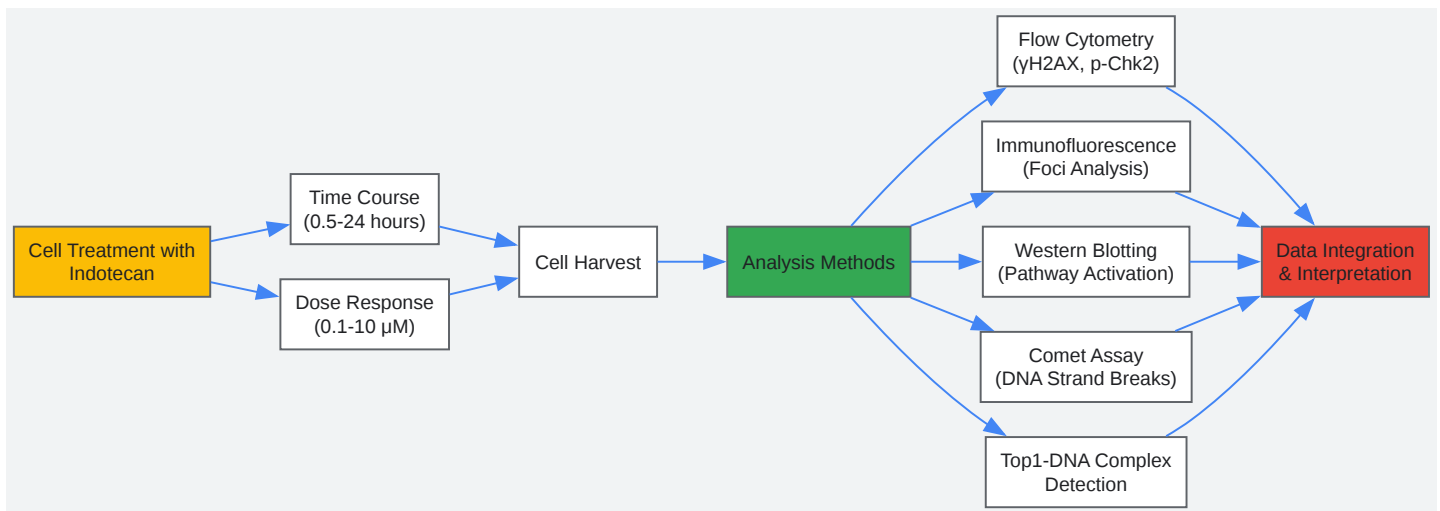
Cell Treatment with Indotecan

Time Course (0.5-24 hours)

Dose Response (0.1-10 μM)

Cell Harvest

Analysis Methods

Flow Cytometry (γH2AX, p-Chk2)

Immunofluorescence (Foci Analysis)

Western Blotting (Pathway Activation)

Comet Assay (DNA Strand Breaks)

Top1-DNA Complex Detection

Data Integration & Interpretation